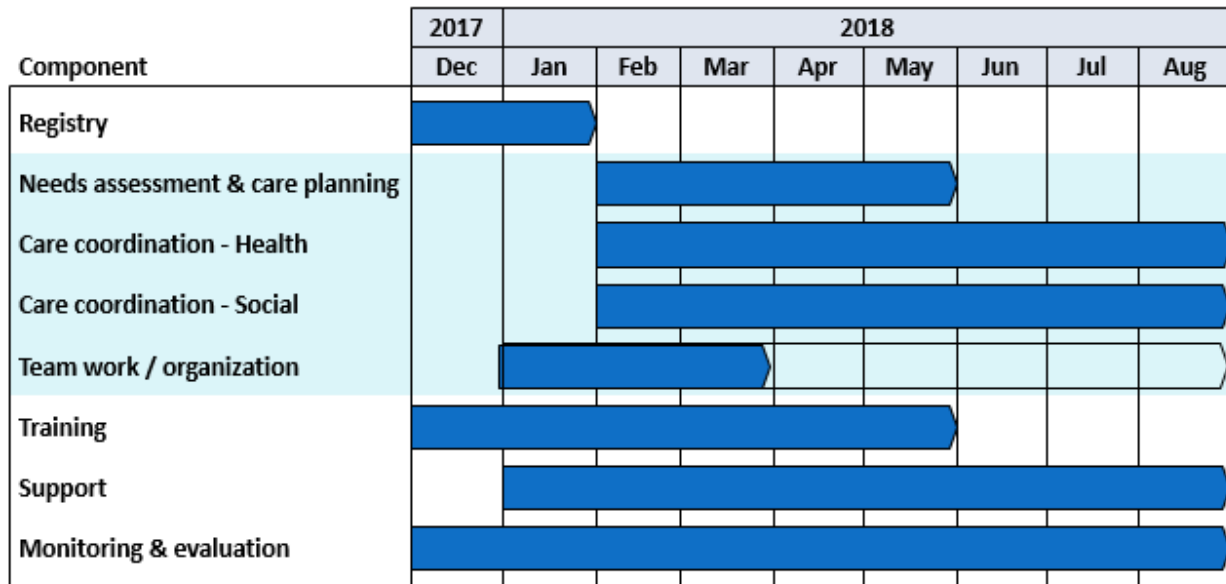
| Component | 2017 Dec | 2018 Jan | Feb | Mar | Apr | May | Jun | Jul | Aug |
|---|---|---|---|---|---|---|---|---|---|
| Registry | | | | | | | | | |
| Needs assessment & care planning | | | | | | | | | |
| Care coordination - Health | | | | | | | | | |
| Care coordination - Social | | | | | | | | | |
| Team work / organization | | | | | | | | | |
| Training | | | | | | | | | |
| Support | | | | | | | | | |
| Monitoring & evaluation | | | | | | | | | |